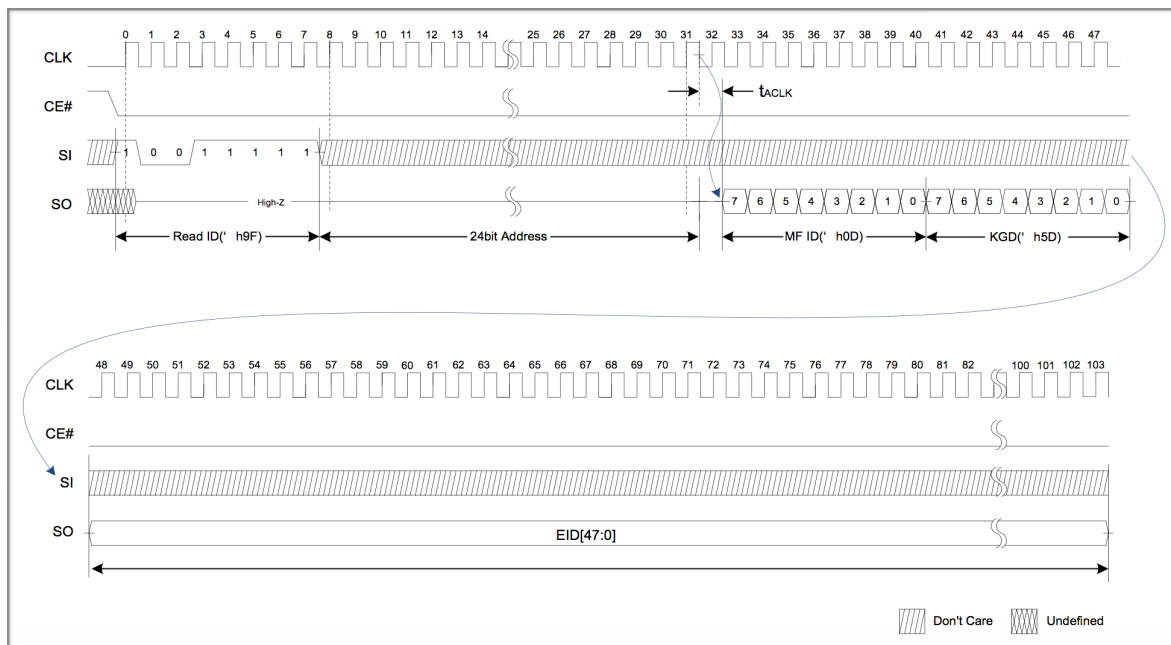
0 1 2 3 4 5 6 7 8 9 10 11 12 13 14 25 26 27 28 29 30 31 32 33 34 35 36 37 38 39 40 41 42 43 44 45 46 47

CLK

CE#

$t_{ACLK}$

SI

1 0 0 1 1 1 1 1

SO

High-Z

7 6 5 4 3 2 1 0 7 6 5 4 3 2 1 0

Read ID(' h9F)

24bit Address

MF ID(' h0D)

KGD(' h5D)

48 49 50 51 52 53 54 55 56 57 58 59 60 61 62 63 64 65 66 67 68 69 70 71 72 73 74 75 76 77 78 79 80 81 82 100 101 102 103

CLK

CE#

SI

SO

EID[47:0]

Don't Care

Undefined